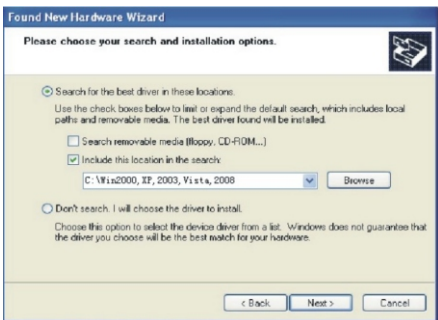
Found New Hardware Wizard

Please choose your search and installation options.

Search for the best driver in these locations.

Use the check boxes below to limit or expand the default search, which includes local paths and removable media. The best driver found will be installed.

Search removable media (floppy, CD-ROM...)

Include this location in the search:

C:\Win2000, XP, 2003, Vista, 2008

Browse

Don't search. I will choose the driver to install.

Choose this option to select the device driver from a list. Windows does not guarantee that the driver you choose will be the best match for your hardware.

< Back Next > Cancel